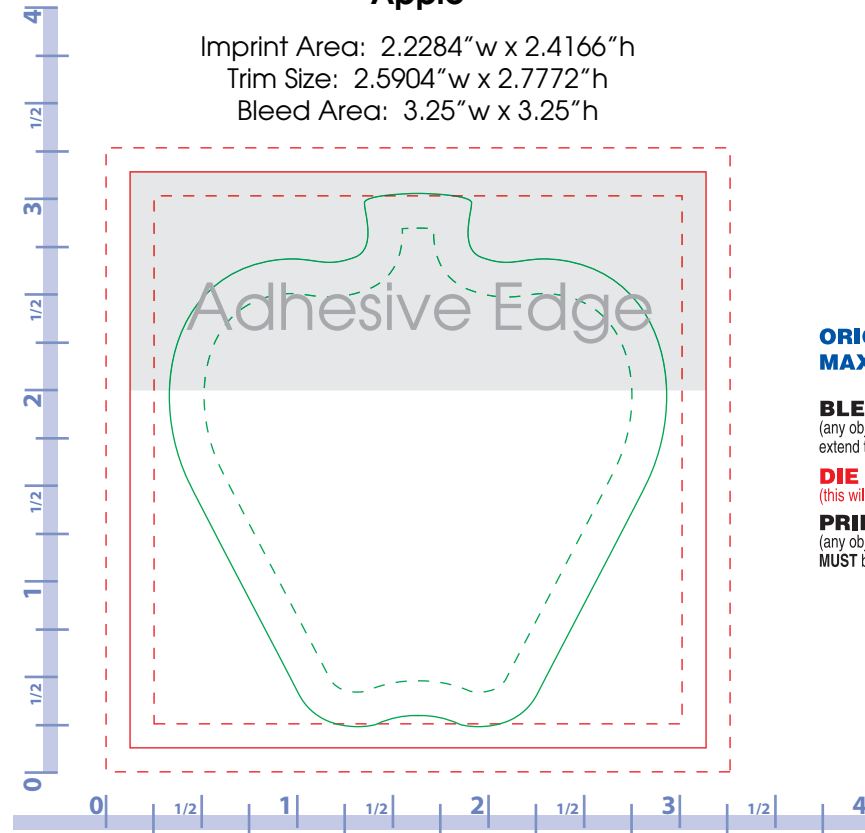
Apple

Imprint Area: 2.2284″w x 2.4166″h
Trim Size: 2.5904″w x 2.7772″h
Bleed Area: 3.25″w x 3.25″h

Adhesive Edge

ORI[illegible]
MAX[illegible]

BLE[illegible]
(any ob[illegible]
extend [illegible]

DIE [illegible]
(this wil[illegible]

PRI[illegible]
(any ob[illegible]
MUST b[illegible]

4
1/2
3
1/2
2
1/2
1
1/2
0

0 1/2 1 1/2 2 1/2 3 1/2 4